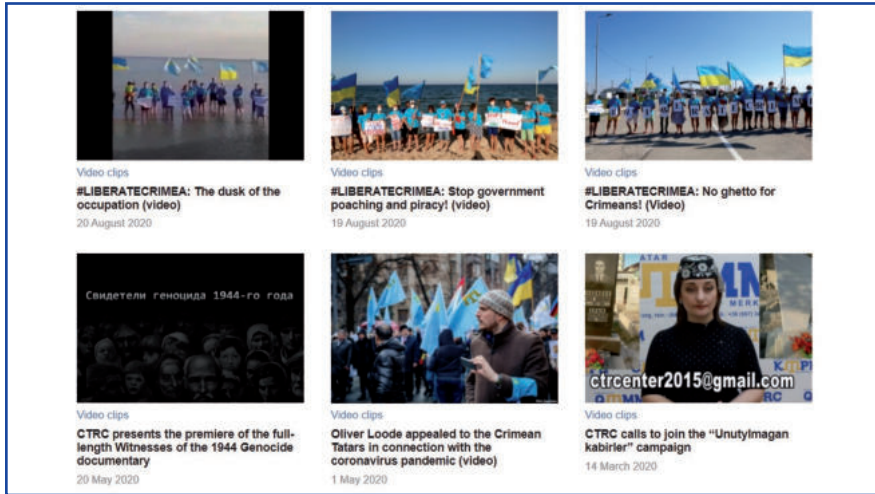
Video clips
#LIBERATECRIMEA: The dusk of the occupation (video)
20 August 2020

Video clips
#LIBERATECRIMEA: Stop government poaching and piracy! (video)
19 August 2020

Video clips
#LIBERATECRIMEA: No ghetto for Crimeans! (Video)
19 August 2020

Свидетели геноцида 1944-го года

Video clips
CTRC presents the premiere of the full-length Witnesses of the 1944 Genocide documentary
20 May 2020

Video clips
Oliver Loode appealed to the Crimean Tatars in connection with the coronavirus pandemic (video)
1 May 2020

ctrcenter2015@gmail.com

Video clips
CTRC calls to join the "Unutylmagan kabirler" campaign
14 March 2020